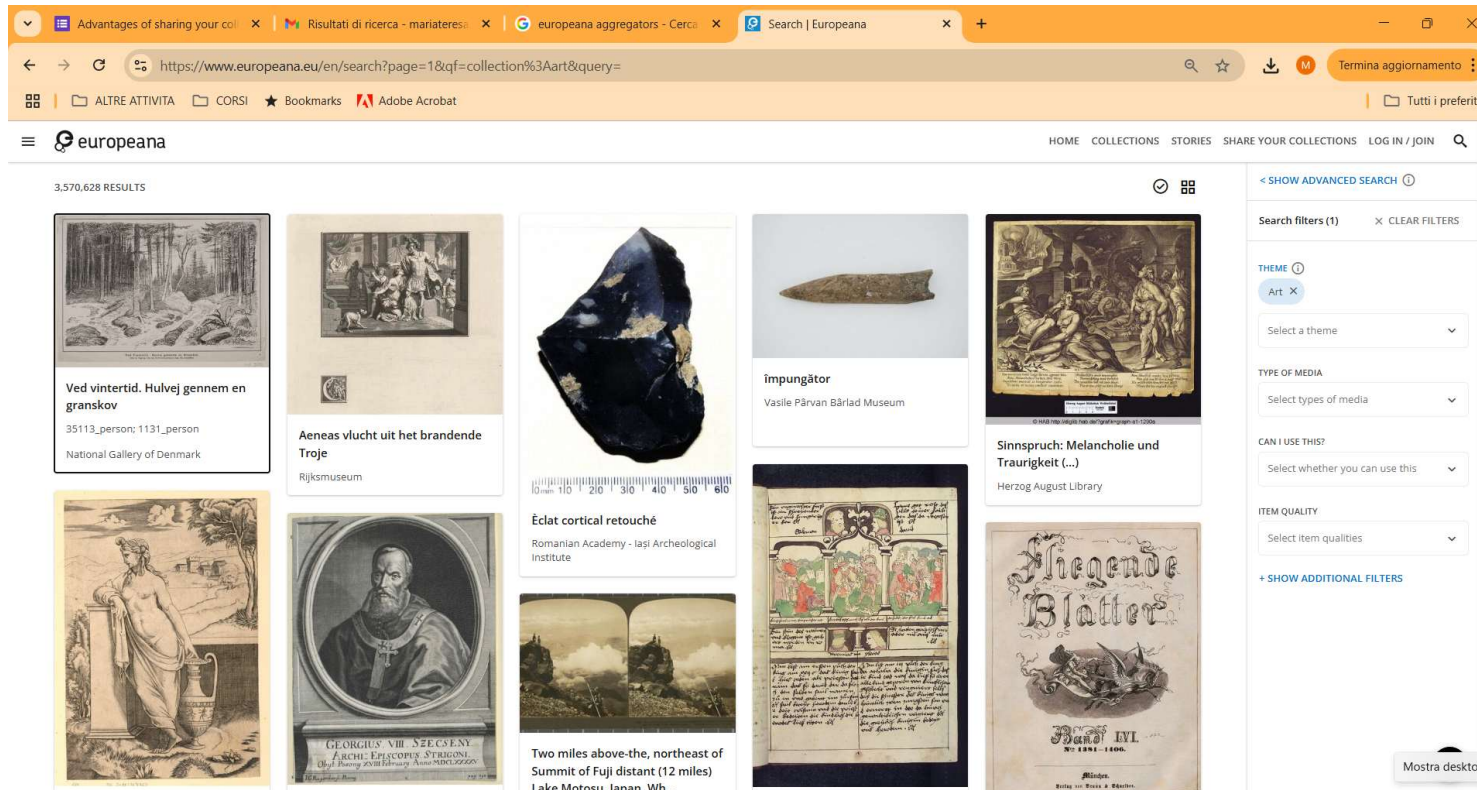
Advantages of sharing your co ×
Risultati di ricerca - mariateresa ×
europeana aggregators - Cerca ×
Search | Europeana ×
+

https://www.europeana.eu/en/search?page=1&qf=collection%3Aart&query=

Termina aggiornamento

ALTRE ATTIVITA  CORSI  Bookmarks  Adobe Acrobat  Tutti i preferit

europeana

HOME COLLECTIONS STORIES SHARE YOUR COLLECTIONS LOG IN / JOIN

3,570,628 RESULTS

Ved vintertid. Hulvej gennem en granskov
35113_person; 1131_person
National Gallery of Denmark

Aeneas vlucht uit het brandende Troje
Rijksmuseum

Èclat cortical retouché
Romanian Academy - Iași Archeological Institute

împungător
Vasile Pârvan Bârlad Museum

Sinnspruch: Melancholie und Traurigkeit (...)
Herzog August Library

GEORGIUS VIII SZECSENY ARCHI-EPISCOPUS STRIGONI.

Two miles above-the, northeast of Summit of Fuji distant (12 miles) Lake Motosu, Japan. Wh...

Fliegende Blätter
Band LVI.
No 1381–1400.
München.

< SHOW ADVANCED SEARCH
Search filters (1)
× CLEAR FILTERS
THEME
Art ×
Select a theme
TYPE OF MEDIA
Select types of media
CAN I USE THIS?
Select whether you can use this
ITEM QUALITY
Select item qualities
+ SHOW ADDITIONAL FILTERS

Mostra deskto